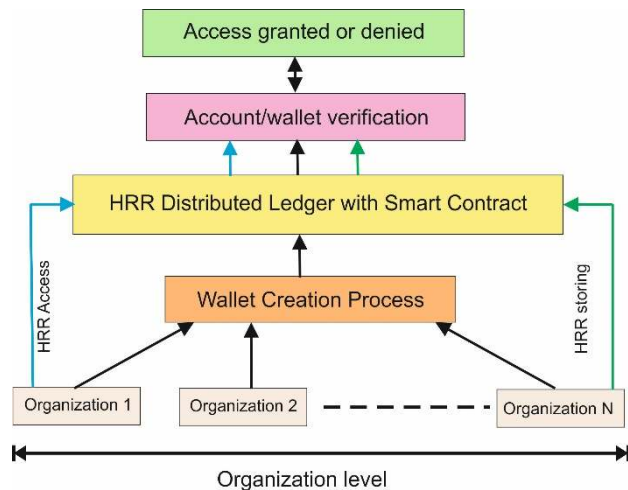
Access granted or denied

Account/wallet verification

HRR Distributed Ledger with Smart Contract

HRR Access

HRR storing

Wallet Creation Process

Organization 1

Organization 2

Organization N

Organization level